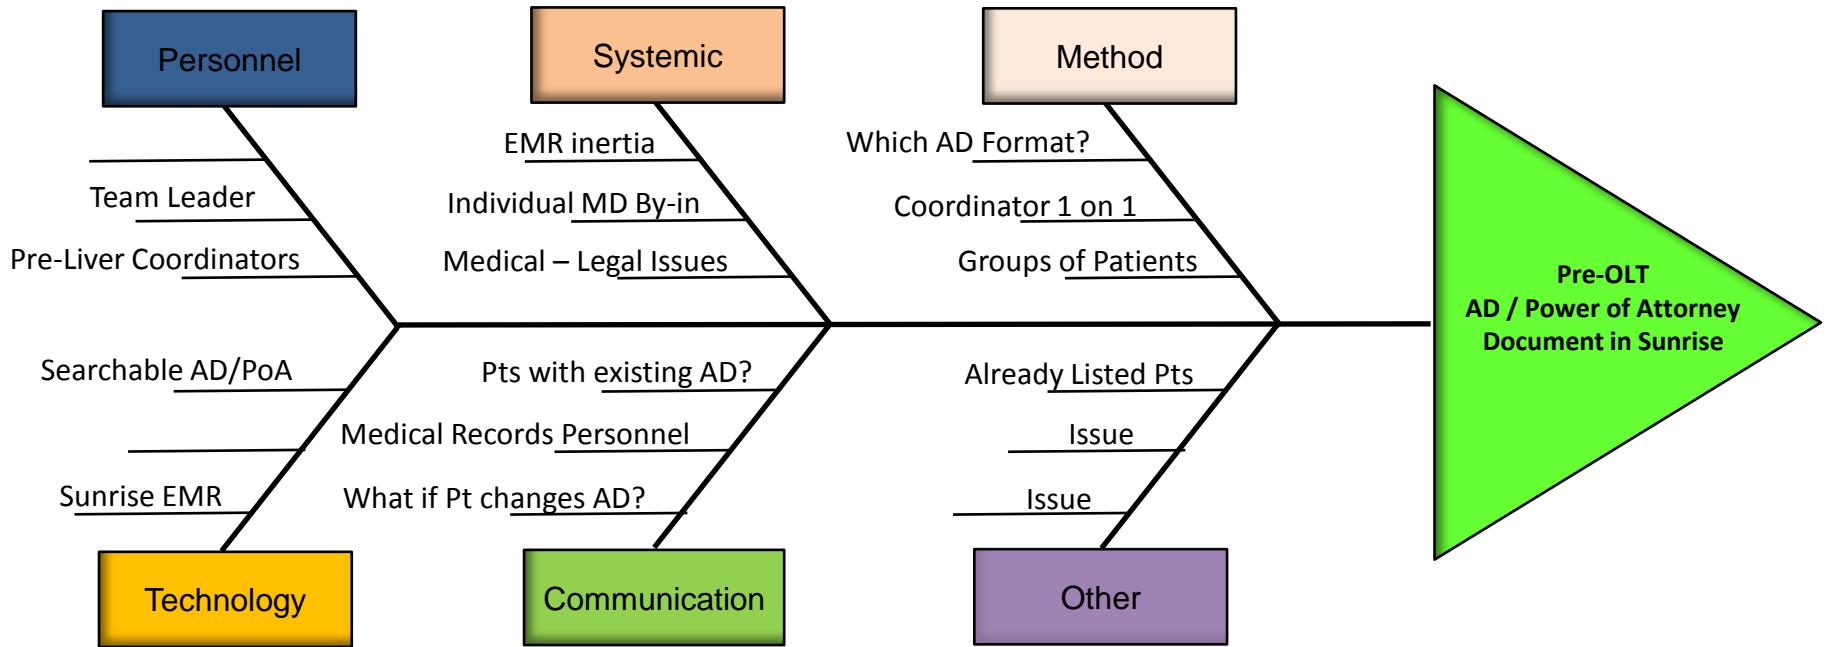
Personnel

Team Leader

Pre-Liver Coordinators

Systemic

EMR inertia

Individual MD By-in

Medical – Legal Issues

Method

Which AD Format?

Coordinator 1 on 1

Groups of Patients

Pre-OLT
AD / Power of Attorney
Document in Sunrise

Searchable AD/PoA

Sunrise EMR

Technology

Pts with existing AD?

Medical Records Personnel

What if Pt changes AD?

Communication

Already Listed Pts

Issue

Issue

Other